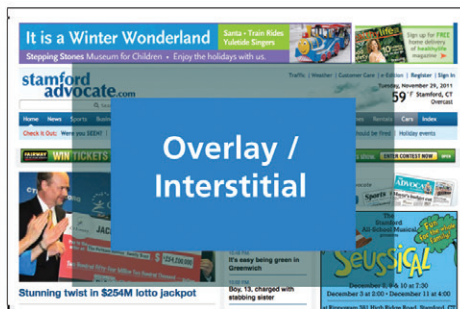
It is a Winter Wonderland

Santa • Train Rides Yuletide Singers

Stepping Stones Museum for Children • Enjoy the holidays with us.

Sign up for free home delivery of healthylife magazine

stamford advocate.com

Traffic | Weather | Customer Care | e-Edition | Register | Sign In

Tuesday, November 29, 2011 Stamford, CT

59° Overcast

Home News Sports

Cars Index

Check It Out: Were you SEEN?

be fired | Holiday events

WIN TICKETS

ENTER CONTEST NOW

Overlay / Interstitial

ADVOCATE

Sports

It's easy being green in Greenwich

Teen, 13, charged with stabbing sister

Stunning twist in $254M lotto jackpot

The Stamford All-School Musical presents

Seussical

December 2 at 7:30 • December 11 at 4:00

December 3 at 2:00